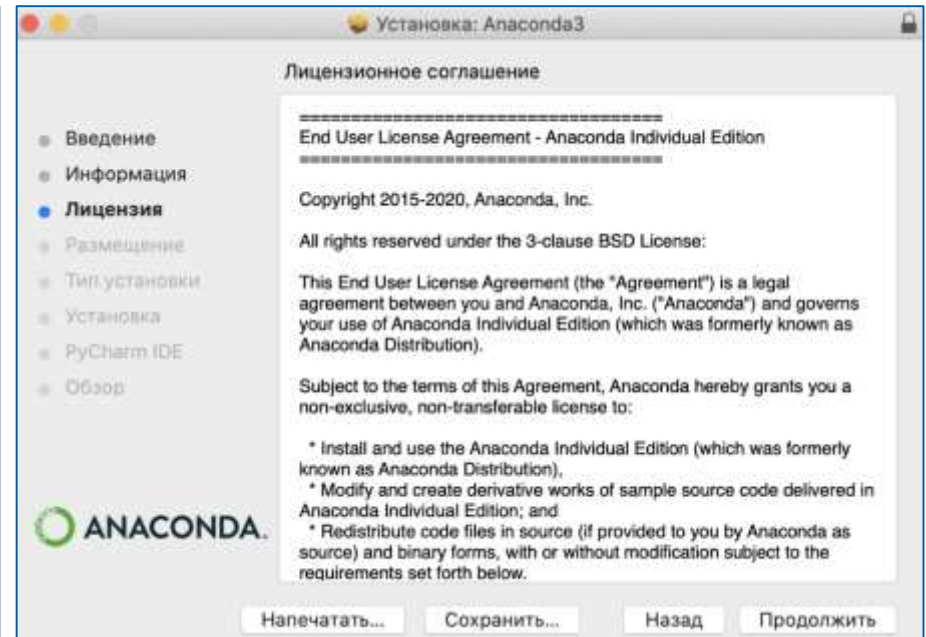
Установка: Anaconda3

Лицензионное соглашение

Введение
Информация
Лицензия
Размещение
Тип установки
Установка
PyCharm IDE
Обзор

ANACONDA.

=====================================
End User License Agreement - Anaconda Individual Edition
=====================================

Copyright 2015-2020, Anaconda, Inc.

All rights reserved under the 3-clause BSD License:

This End User License Agreement (the "Agreement") is a legal agreement between you and Anaconda, Inc. ("Anaconda") and governs your use of Anaconda Individual Edition (which was formerly known as Anaconda Distribution).

Subject to the terms of this Agreement, Anaconda hereby grants you a non-exclusive, non-transferable license to:

* Install and use the Anaconda Individual Edition (which was formerly known as Anaconda Distribution),
* Modify and create derivative works of sample source code delivered in Anaconda Individual Edition; and
* Redistribute code files in source (if provided to you by Anaconda as source) and binary forms, with or without modification subject to the requirements set forth below.

Напечатать... Сохранить... Назад Продолжить